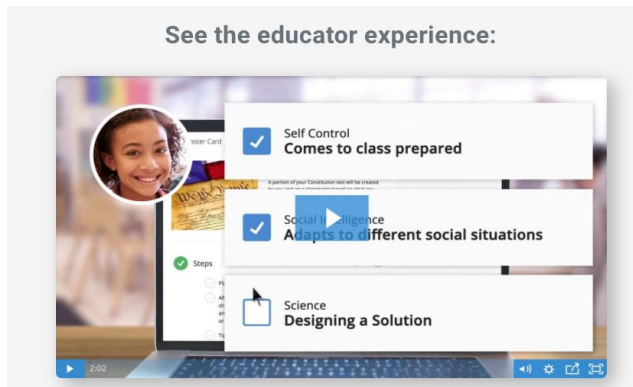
See the educator experience:

ster Card

We the People

A portion of your Constitution test will be created

Steps

Self Control
Comes to class prepared

Social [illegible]lligence
A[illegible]apts to different social situations

Science
Designing a Solution

2:02